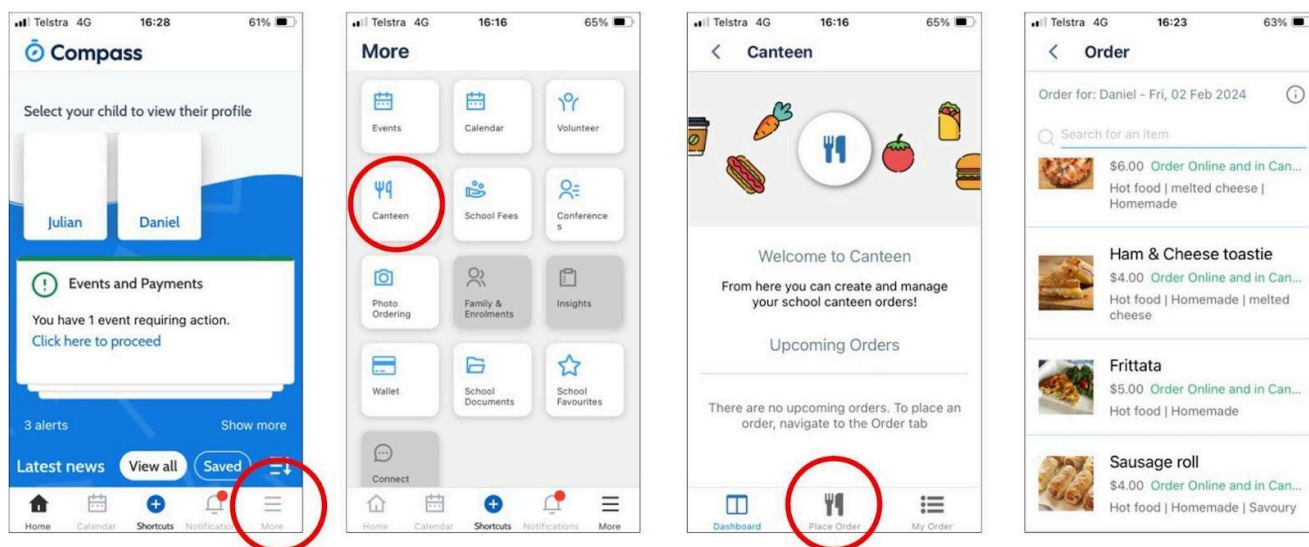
Telstra 4G 16:28 61%

Compass

Select your child to view their profile

Julian

Daniel

Events and Payments

You have 1 event requiring action.

Click here to proceed

3 alerts

Show more

Latest news View all Saved

Home Calendar Shortcuts Notifications More

Telstra 4G 16:16 65%

More

Events

Calendar

Volunteer

Canteen

School Fees

Conferences

Photo Ordering

Family & Enrolments

Insights

Wallet

School Documents

School Favourites

Connect

Home Calendar Shortcuts Notifications More

Telstra 4G 16:16 65%

Canteen

Welcome to Canteen

From here you can create and manage your school canteen orders!

Upcoming Orders

There are no upcoming orders. To place an order, navigate to the Order tab

Dashboard Place Order My Order

Telstra 4G 16:23 63%

Order

Order for: Daniel - Fri, 02 Feb 2024

Search for an item

$6.00 Order Online and in Can...

Hot food | melted cheese | Homemade

Ham & Cheese toastie

$4.00 Order Online and in Can...

Hot food | Homemade | melted cheese

Frittata

$5.00 Order Online and in Can...

Hot food | Homemade

Sausage roll

$4.00 Order Online and in Can...

Hot food | Homemade | Savoury